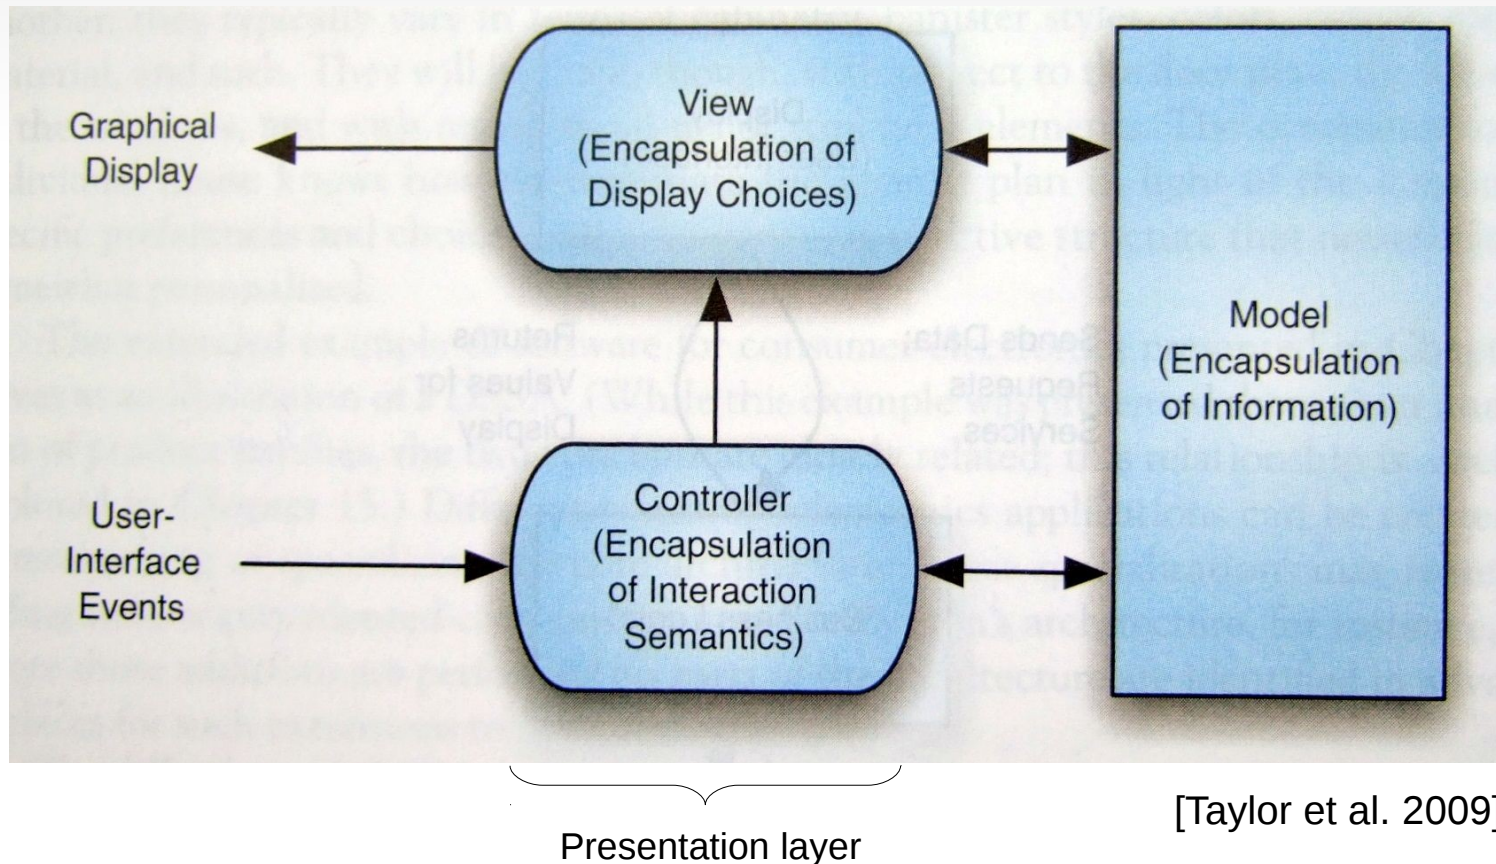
Graphical Display

View (Encapsulation of Display Choices)

Model (Encapsulation of Information)

User-Interface Events

Controller (Encapsulation of Interaction Semantics)

Presentation layer

[Taylor et al. 2009]